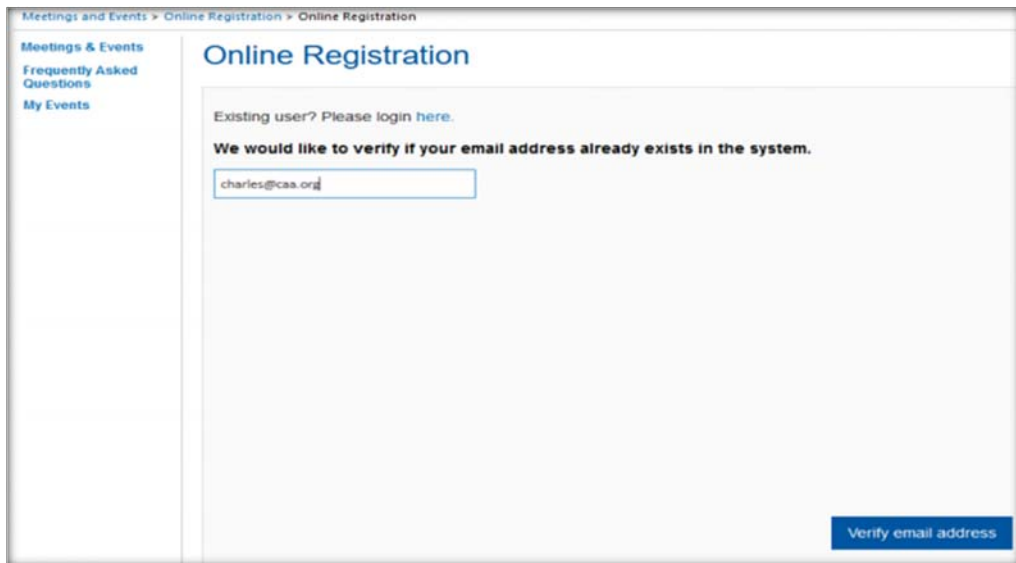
Meetings and Events > Online Registration > Online Registration

Meetings & Events
Frequently Asked Questions
My Events

Online Registration

Existing user? Please login here.

We would like to verify if your email address already exists in the system.

charles@caa.org

Verify email address